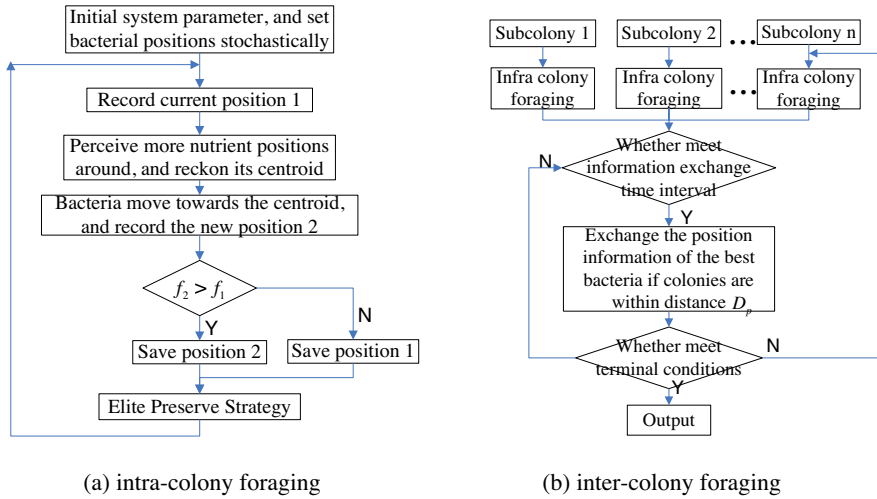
Initial system parameter, and set bacterial positions stochastically

Record current position 1

Perceive more nutrient positions around, and reckon its centroid

Bacteria move towards the centroid, and record the new position 2

$f_2 > f_1$

Y

N

Save position 2

Save position 1

Elite Preserve Strategy

(a) intra-colony foraging

Subcolony 1

Subcolony 2

…

Subcolony n

Infra colony foraging

Infra colony foraging

…

Infra colony foraging

N

Whether meet information exchange time interval

Y

Exchange the position information of the best bacteria if colonies are within distance $D_p$

Whether meet terminal conditions

N

Y

Output

(b) inter-colony foraging